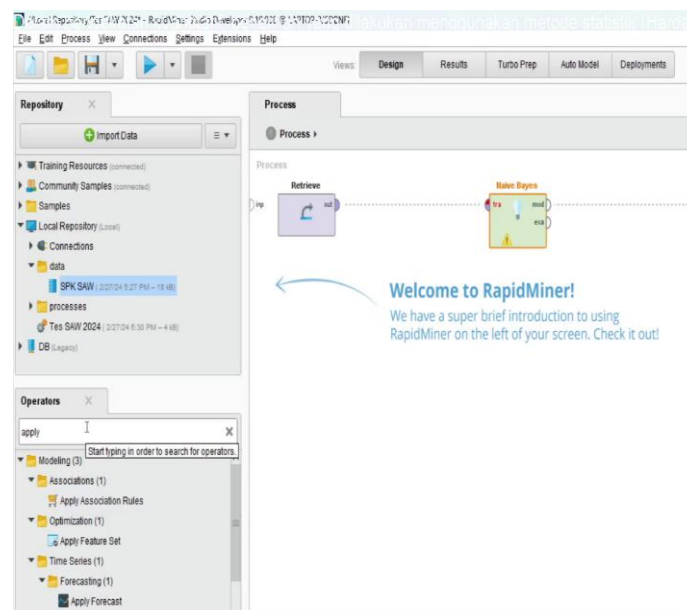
//Local Repository/Tes SAW 2024 – RapidMiner Studio Developer 9.10.001 @ LAPTOP-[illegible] dilakukan menggunakan metode statistik (Ha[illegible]

File Edit Process View Connections Settings Extensions Help

Views: Design Results Turbo Prep Auto Model Deployments

Repository

Import Data

Training Resources (connected)
Community Samples (connected)
Samples
Local Repository (Local)
Connections
data
SPK SAW (2/27/24 5:27 PM – 18 kB)
processes
Tes SAW 2024 (2/27/24 5:30 PM – 4 kB)
DB (Legacy)

Operators

apply

Start typing in order to search for operators.

Modeling (3)
Associations (1)
Apply Association Rules
Optimization (1)
Apply Feature Set
Time Series (1)
Forecasting (1)
Apply Forecast

Process

Process ▸

Process

Retrieve

inp

out

Naive Bayes

tra

mod

exa

Welcome to RapidMiner!

We have a super brief introduction to using RapidMiner on the left of your screen. Check it out!